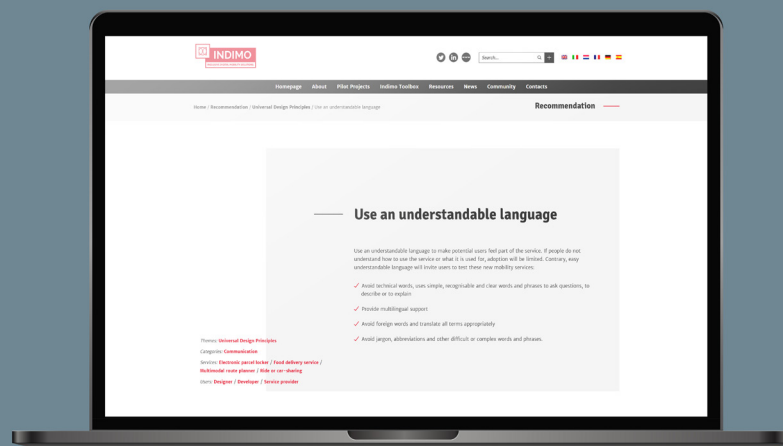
INDIMO

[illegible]

Search...

Homepage About Pilot Projects Indimo Toolbox Resources News Community Contacts

Home / Recommendation / Universal Design Principles / Use an understandable language

Recommendation

Use an understandable language

Use an understandable language to make potential users feel part of the service. If people do not understand how to use the service or what it is used for, adoption will be limited. Contrary, easy understandable language will invite users to test these new mobility services:

✓ Avoid technical words, uses simple, recognisable and clear words and phrases to ask questions, to describe or to explain

✓ Provide multilingual support

✓ Avoid foreign words and translate all terms appropriately

✓ Avoid jargon, abbreviations and other difficult or complex words and phrases.

Themes: Universal Design Principles

Categories: Communication

Services: Electronic parcel locker / Food delivery service / Multimodal route planner / Ride or car-sharing

Users: Designer / Developer / Service provider